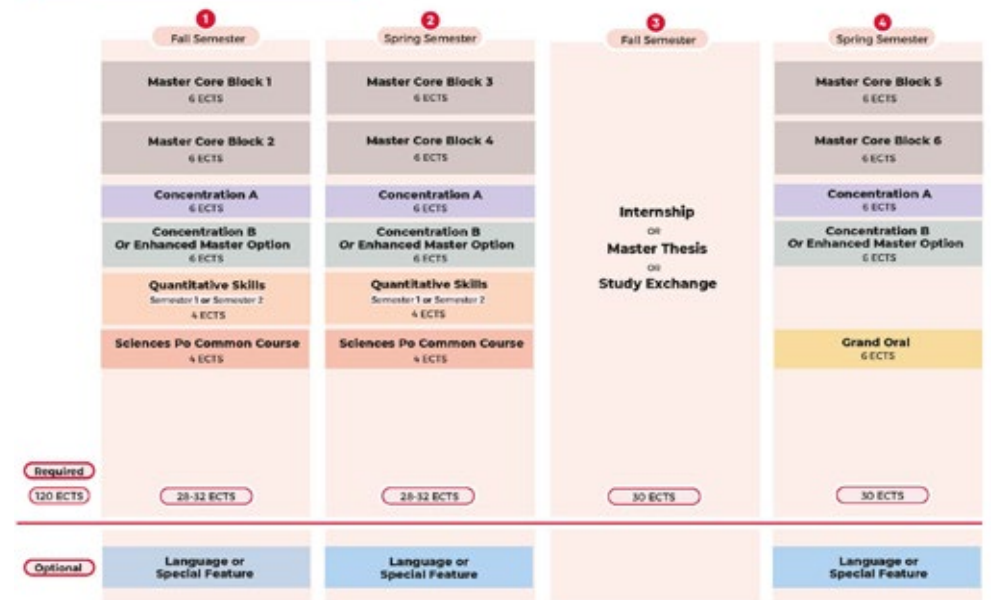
1
Fall Semester

Master Core Block 1
6 ECTS

Master Core Block 2
6 ECTS

Concentration A
6 ECTS

Concentration B
Or Enhanced Master Option
6 ECTS

Quantitative Skills
Semester 1 or Semester 2
4 ECTS

Sciences Po Common Course
4 ECTS

28-32 ECTS

Language or
Special Feature

2
Spring Semester

Master Core Block 3
6 ECTS

Master Core Block 4
6 ECTS

Concentration A
6 ECTS

Concentration B
Or Enhanced Master Option
6 ECTS

Quantitative Skills
Semester 1 or Semester 2
4 ECTS

Sciences Po Common Course
4 ECTS

28-32 ECTS

Language or
Special Feature

3
Fall Semester

Internship
OR
Master Thesis
OR
Study Exchange

30 ECTS

4
Spring Semester

Master Core Block 5
6 ECTS

Master Core Block 6
6 ECTS

Concentration A
6 ECTS

Concentration B
Or Enhanced Master Option
6 ECTS

Grand Oral
6 ECTS

30 ECTS

Language or
Special Feature

Required
120 ECTS

Optional